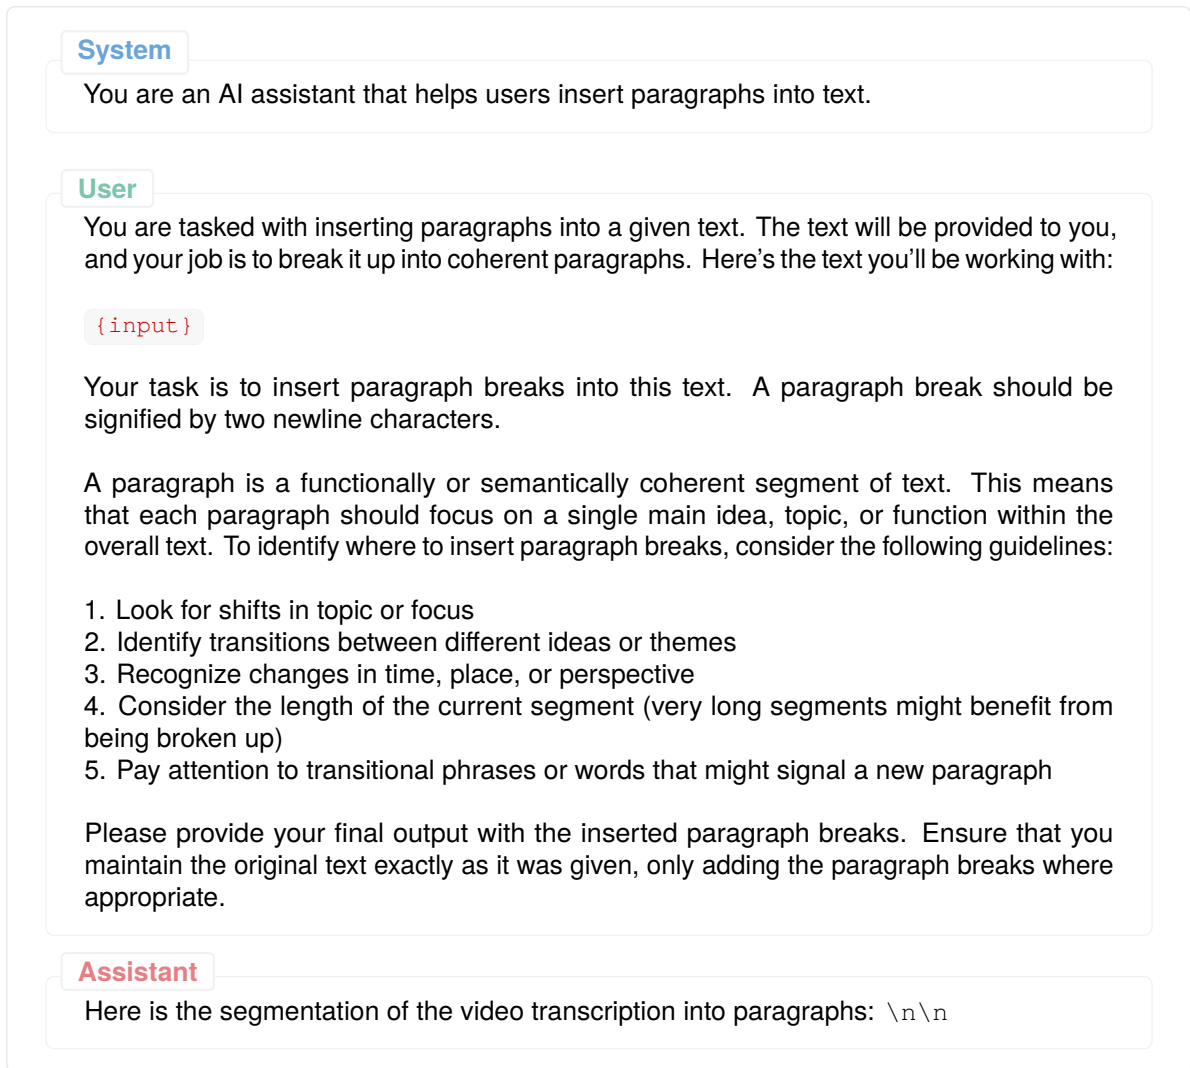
System

You are an AI assistant that helps users insert paragraphs into text.

User

You are tasked with inserting paragraphs into a given text. The text will be provided to you, and your job is to break it up into coherent paragraphs. Here's the text you'll be working with:

{input}

Your task is to insert paragraph breaks into this text. A paragraph break should be signified by two newline characters.

A paragraph is a functionally or semantically coherent segment of text. This means that each paragraph should focus on a single main idea, topic, or function within the overall text. To identify where to insert paragraph breaks, consider the following guidelines:

1. Look for shifts in topic or focus
2. Identify transitions between different ideas or themes
3. Recognize changes in time, place, or perspective
4. Consider the length of the current segment (very long segments might benefit from being broken up)
5. Pay attention to transitional phrases or words that might signal a new paragraph

Please provide your final output with the inserted paragraph breaks. Ensure that you maintain the original text exactly as it was given, only adding the paragraph breaks where appropriate.

Assistant

Here is the segmentation of the video transcription into paragraphs: \n\n